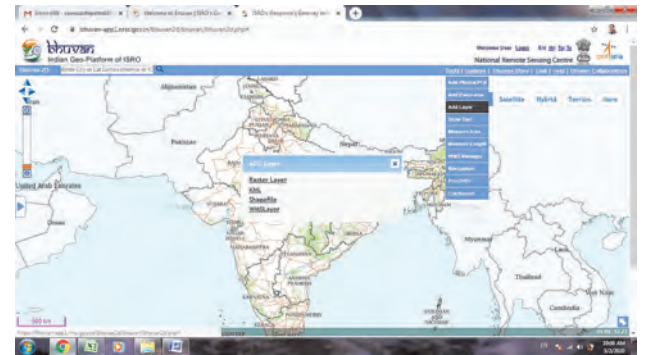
bhuvan
Indian Geo-Platform of ISRO
National Remote Sensing Centre
Add Layer
Raster Layer
KML
Shapefile
WMSLayer
Satellite
Hybrid
Terrain
Afghanistan
Pakistan
Nepal
United Arab Emirates
Oman
Myanmar
Thailand
Cambodia
Pan
500 km